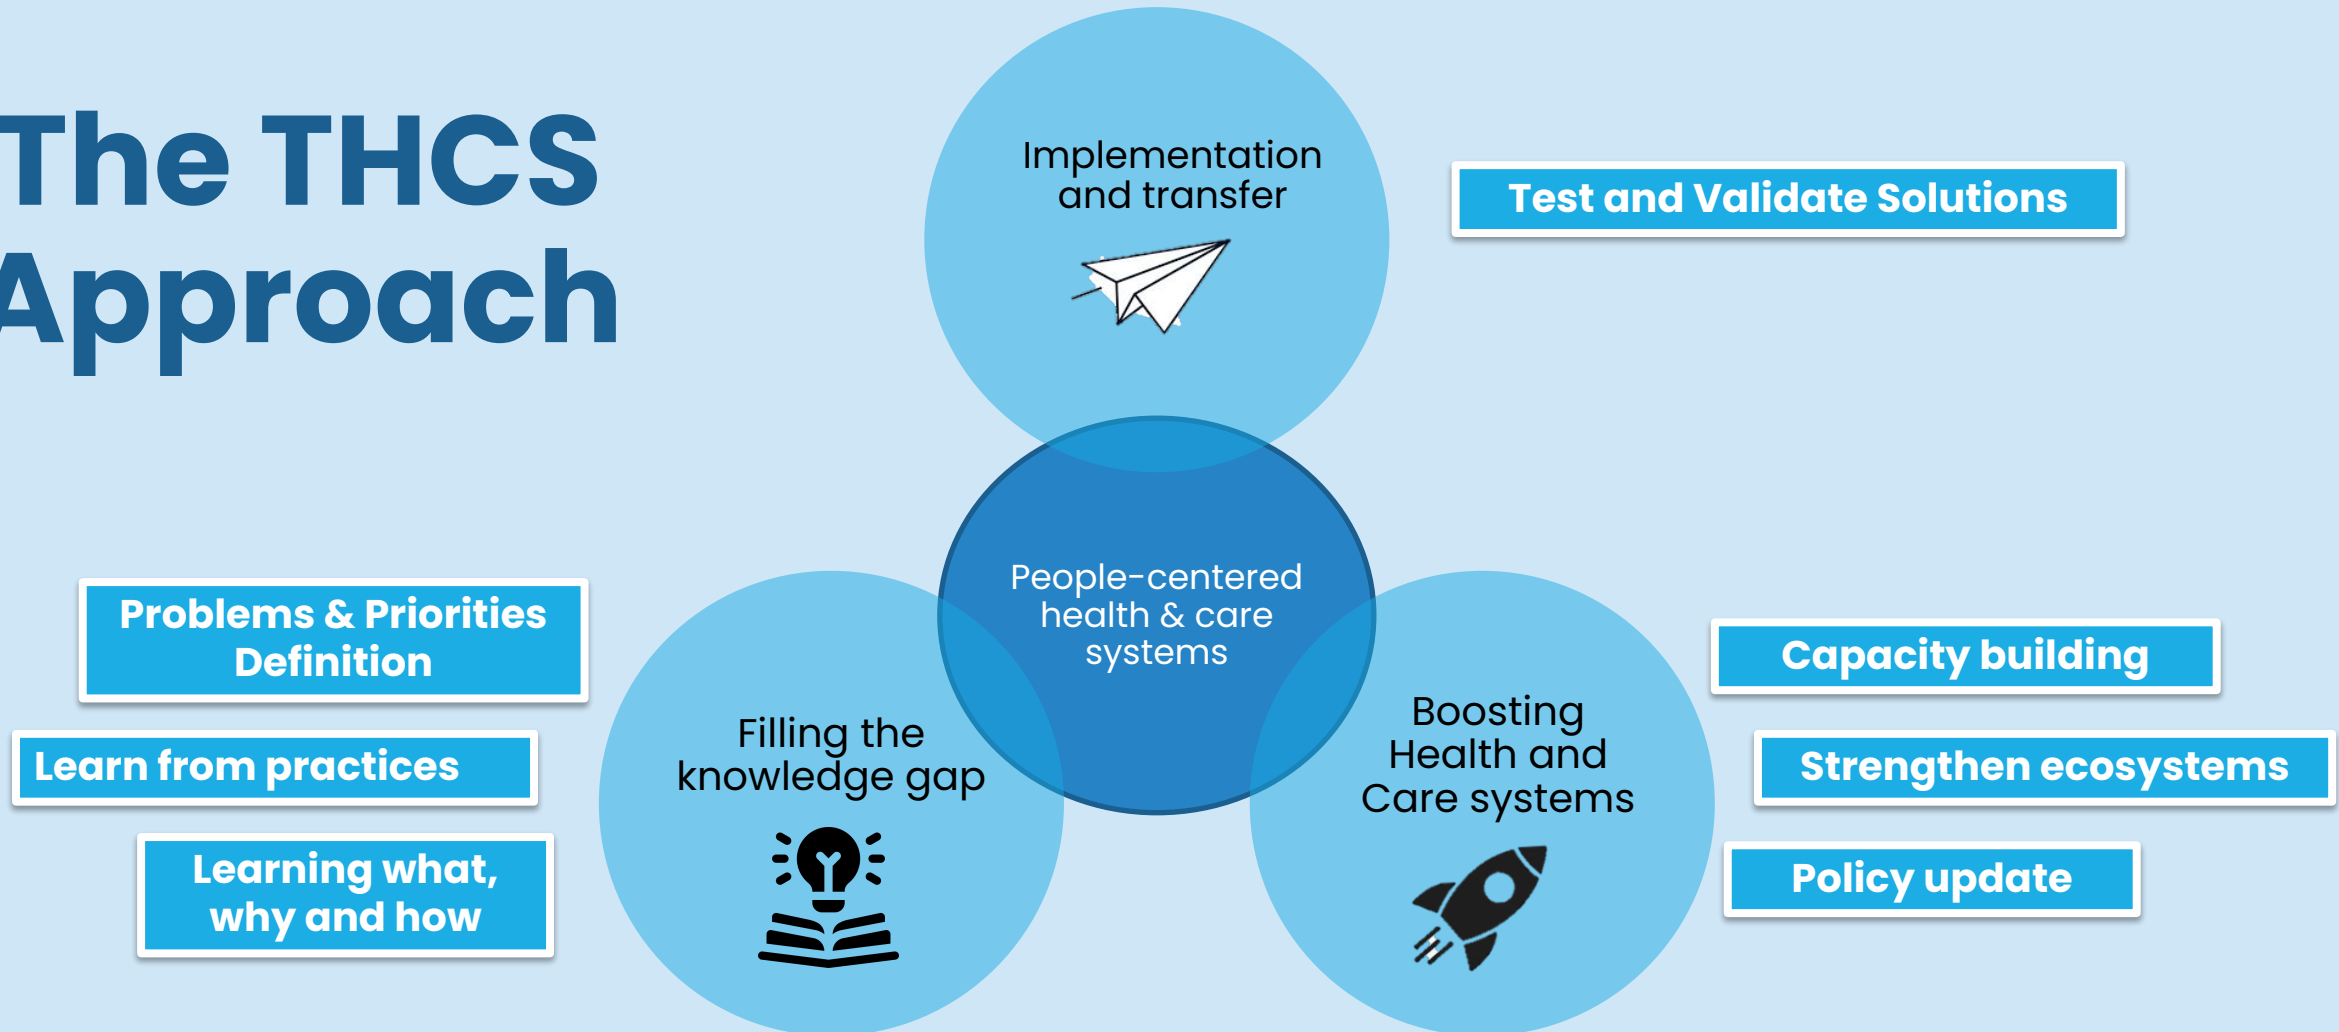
The THCS Approach

Implementation and transfer

Test and Validate Solutions

People-centered health & care systems

Problems & Priorities Definition

Learn from practices

Learning what, why and how

Filling the knowledge gap

Boosting Health and Care systems

Capacity building

Strengthen ecosystems

Policy update